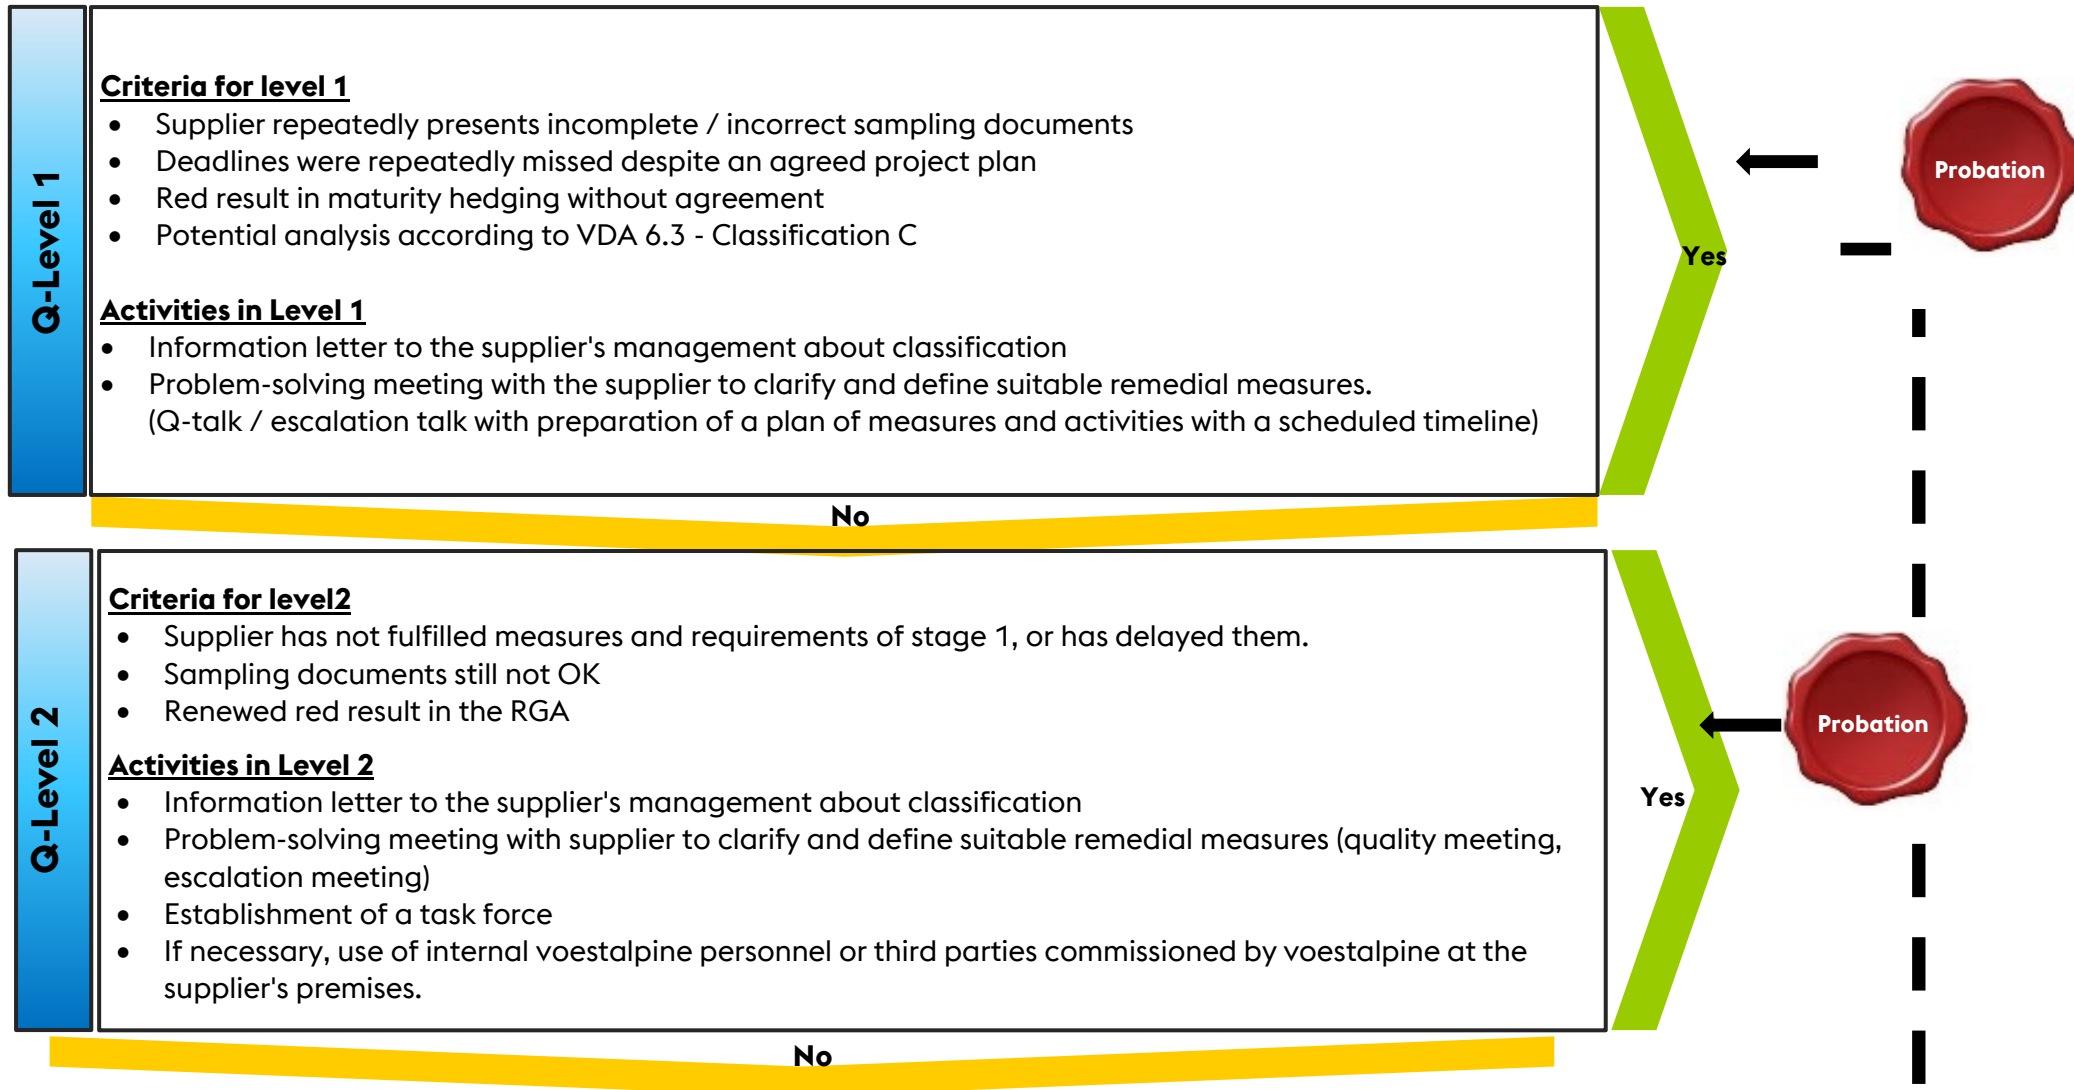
Q-Level 1

Criteria for level 1
- Supplier repeatedly presents incomplete / incorrect sampling documents
- Deadlines were repeatedly missed despite an agreed project plan
- Red result in maturity hedging without agreement
- Potential analysis according to VDA 6.3 - Classification C

Activities in Level 1
- Information letter to the supplier's management about classification
- Problem-solving meeting with the supplier to clarify and define suitable remedial measures. (Q-talk / escalation talk with preparation of a plan of measures and activities with a scheduled timeline)

Yes

Probation

No

Q-Level 2

Criteria for level2
- Supplier has not fulfilled measures and requirements of stage 1, or has delayed them.
- Sampling documents still not OK
- Renewed red result in the RGA

Activities in Level 2
- Information letter to the supplier's management about classification
- Problem-solving meeting with supplier to clarify and define suitable remedial measures (quality meeting, escalation meeting)
- Establishment of a task force
- If necessary, use of internal voestalpine personnel or third parties commissioned by voestalpine at the supplier's premises.

Yes

Probation

No